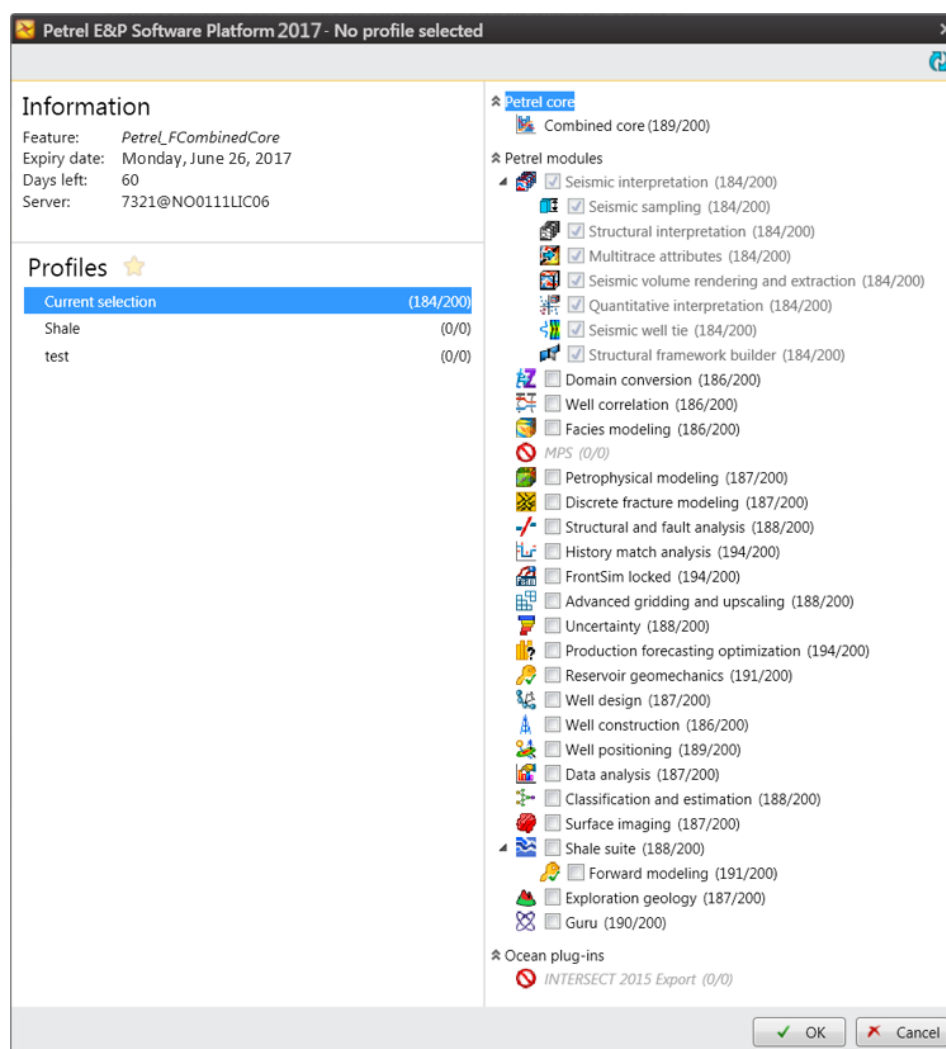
Petrel E&P Software Platform 2017 - No profile selected

Information
Feature: Petrel_FCombinedCore
Expiry date: Monday, June 26, 2017
Days left: 60
Server: 7321@NO0111LIC06

Profiles
| | |
|---|---|
| Current selection | (184/200) |
| Shale | (0/0) |
| test | (0/0) |

Petrel core
Combined core (189/200)

Petrel modules
Seismic interpretation (184/200)
Seismic sampling (184/200)
Structural interpretation (184/200)
Multitrace attributes (184/200)
Seismic volume rendering and extraction (184/200)
Quantitative interpretation (184/200)
Seismic well tie (184/200)
Structural framework builder (184/200)
Domain conversion (186/200)
Well correlation (186/200)
Facies modeling (186/200)
MPS (0/0)
Petrophysical modeling (187/200)
Discrete fracture modeling (187/200)
Structural and fault analysis (188/200)
History match analysis (194/200)
FrontSim locked (194/200)
Advanced gridding and upscaling (188/200)
Uncertainty (188/200)
Production forecasting optimization (194/200)
Reservoir geomechanics (191/200)
Well design (187/200)
Well construction (186/200)
Well positioning (189/200)
Data analysis (187/200)
Classification and estimation (188/200)
Surface imaging (187/200)
Shale suite (188/200)
Forward modeling (191/200)
Exploration geology (187/200)
Guru (190/200)

Ocean plug-ins
INTERSECT 2015 Export (0/0)

OK
Cancel